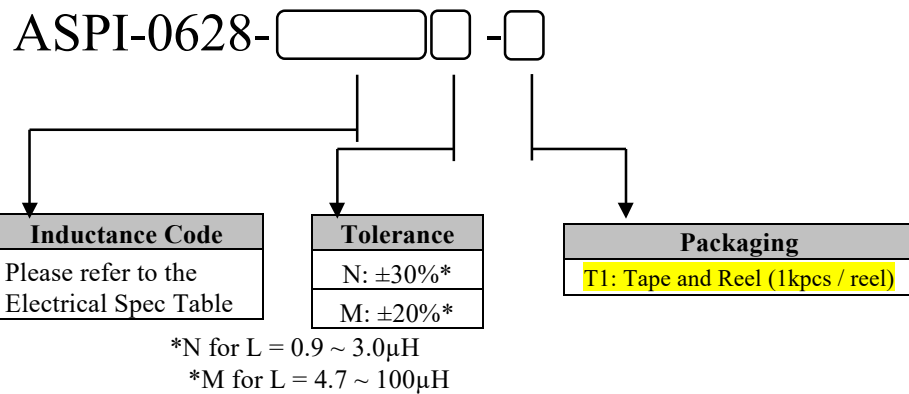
ASPI-0628-[ ][ ] -[ ]

| Inductance Code |
|---|
| Please refer to the Electrical Spec Table |

| Tolerance |
|---|
| N: ±30%* |
| M: ±20%* |

*N for L = 0.9 ~ 3.0μH
*M for L = 4.7 ~ 100μH

| Packaging |
|---|
| T1: Tape and Reel (1kpcs / reel) |